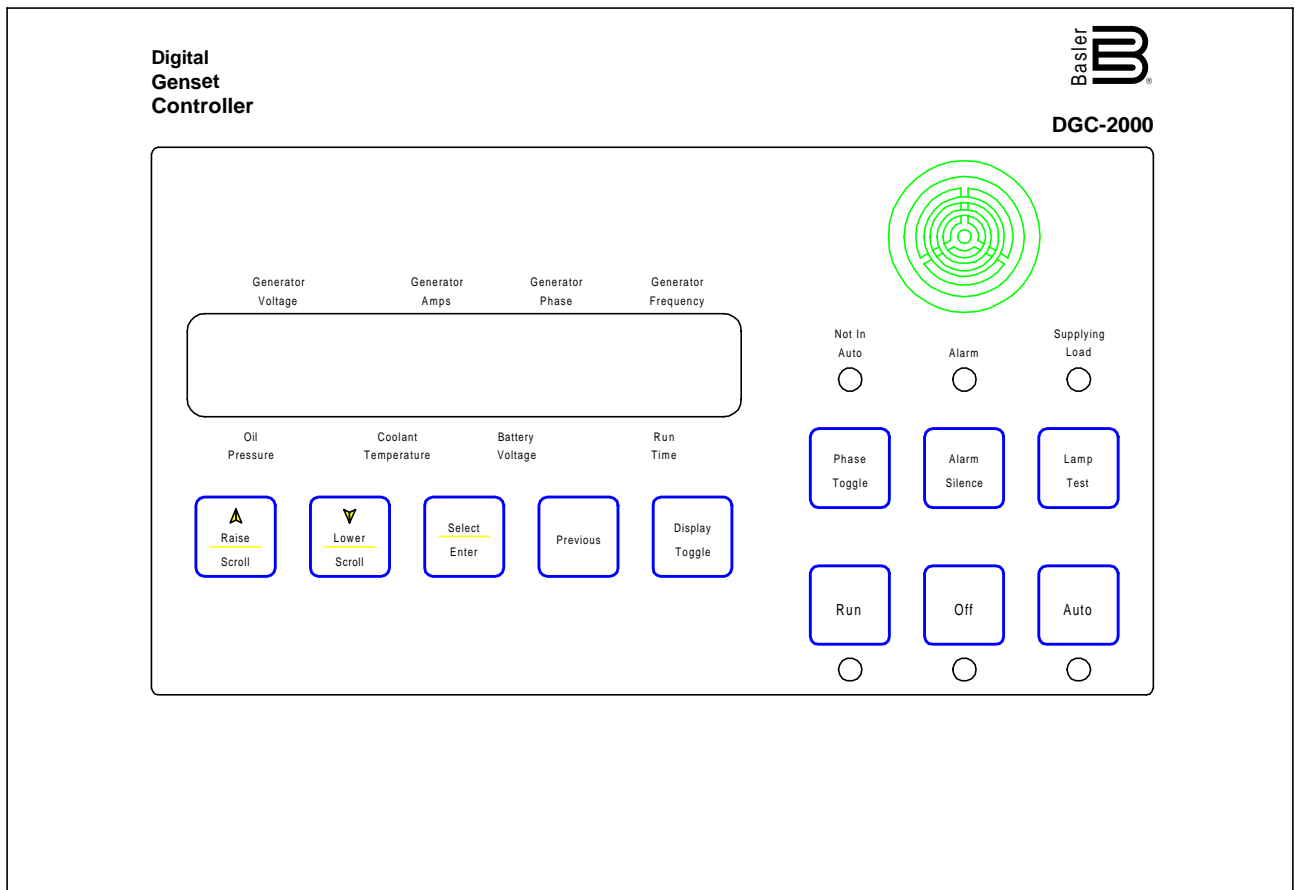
Digital
Genset
Controller

Basler

DGC-2000

Generator Voltage

Generator Amps

Generator Phase

Generator Frequency

Not In Auto

Alarm

Supplying Load

Oil Pressure

Coolant Temperature

Battery Voltage

Run Time

Phase Toggle

Alarm Silence

Lamp Test

Raise
Scroll

Lower
Scroll

Select
Enter

Previous

Display Toggle

Run

Off

Auto